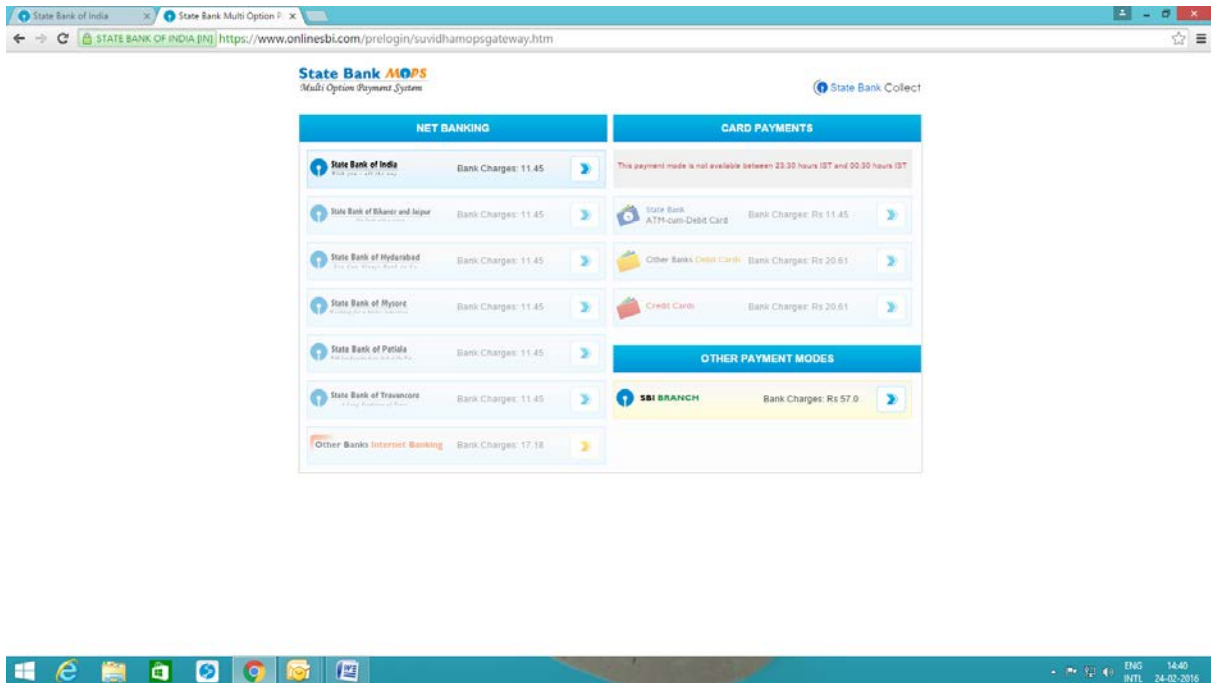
State Bank of India
State Bank Multi Option P

STATE BANK OF INDIA [IN] https://www.onlinesbi.com/prelogin/suvidhamopsgateway.htm

State Bank MOPS
Multi Option Payment System

State Bank Collect

NET BANKING

State Bank of India Bank Charges: 11.45

State Bank of Bikaner and Jaipur Bank Charges: 11.45

State Bank of Hyderabad Bank Charges: 11.45

State Bank of Mysore Bank Charges: 11.45

State Bank of Patiala Bank Charges: 11.45

State Bank of Travancore Bank Charges: 11.45

Other Banks Internet Banking Bank Charges: 17.18

CARD PAYMENTS

This payment mode is not available between 23:30 hours IST and 00:30 hours IST

State Bank ATM-cum-Debit Card Bank Charges: Rs 11.45

Other Banks Debit Cards Bank Charges: Rs 20.61

Credit Cards Bank Charges: Rs 20.61

OTHER PAYMENT MODES

SBI BRANCH Bank Charges: Rs 57.0

ENG INTL 14:40 24-02-2016